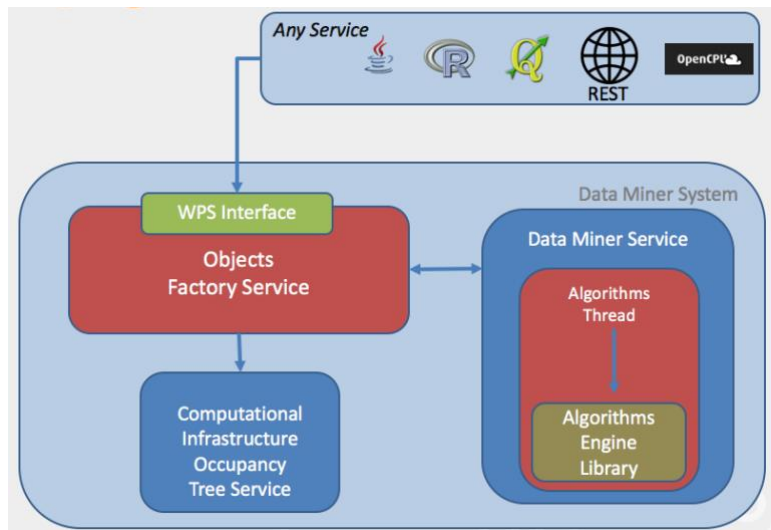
Any Service
R
REST
OpenCPU

Data Miner System

WPS Interface

Objects
Factory Service

Data Miner Service

Algorithms
Thread

Algorithms
Engine
Library

Computational
Infrastructure
Occupancy
Tree Service